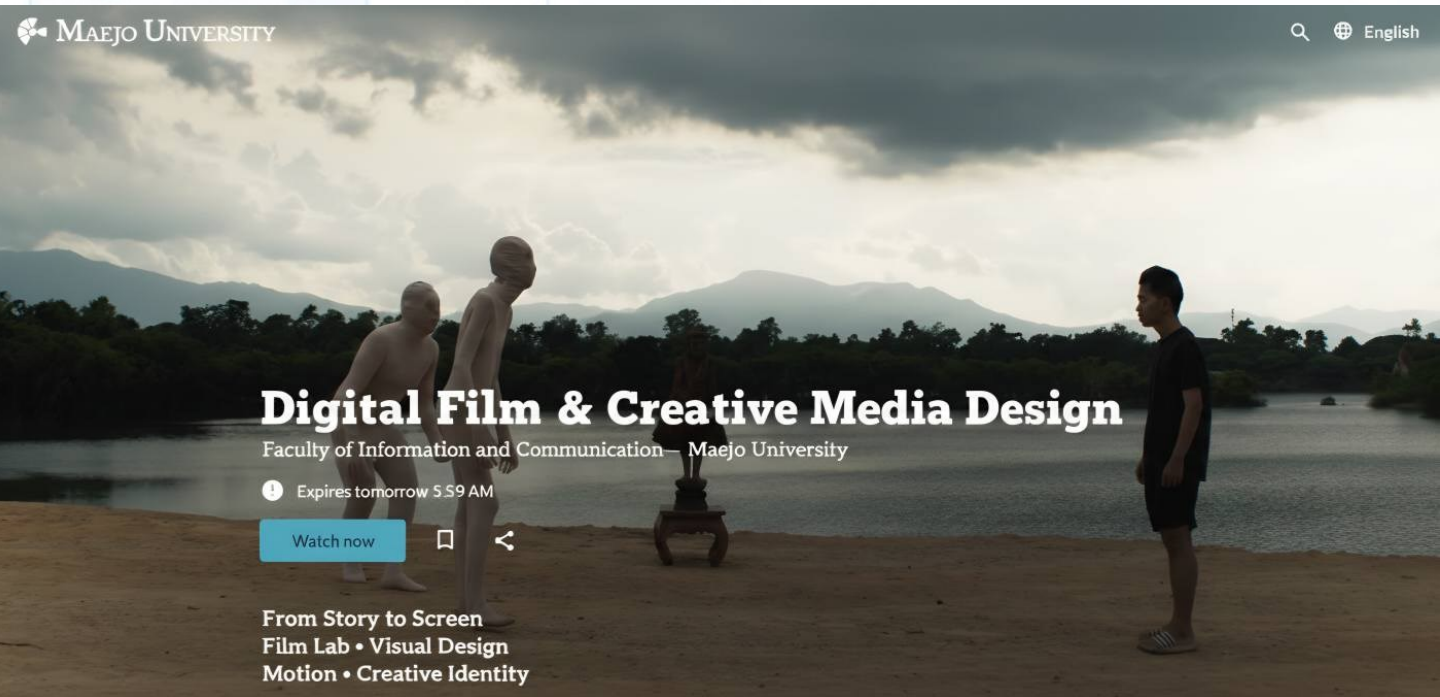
Maejo University

English

Digital Film & Creative Media Design

Faculty of Information and Communication – Maejo University

Expires tomorrow 5:59 AM

Watch now

From Story to Screen
Film Lab • Visual Design
Motion • Creative Identity